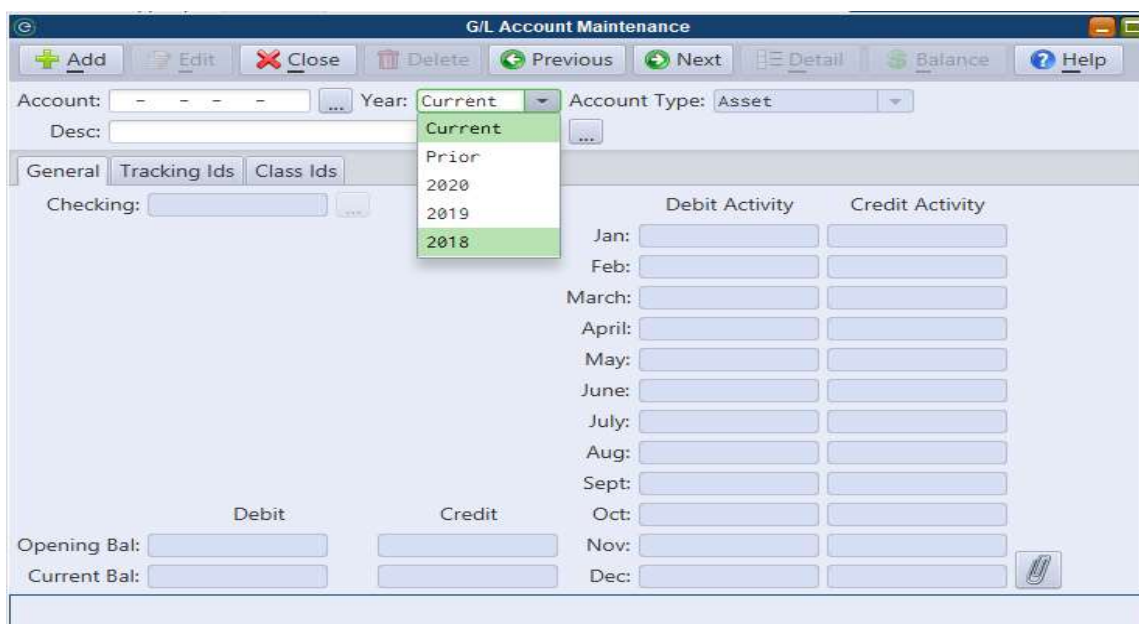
G/L Account Maintenance

Add Edit Close Delete Previous Next Detail Balance Help

Account: - - - - ... Year: Current Account Type: Asset

Desc: ...

Current
Prior
2020
2019
2018

General Tracking Ids Class Ids

Checking: ...

Debit Activity Credit Activity

Jan:
Feb:
March:
April:
May:
June:
July:
Aug:
Sept:
Oct:
Nov:
Dec:

Debit Credit

Opening Bal:
Current Bal: